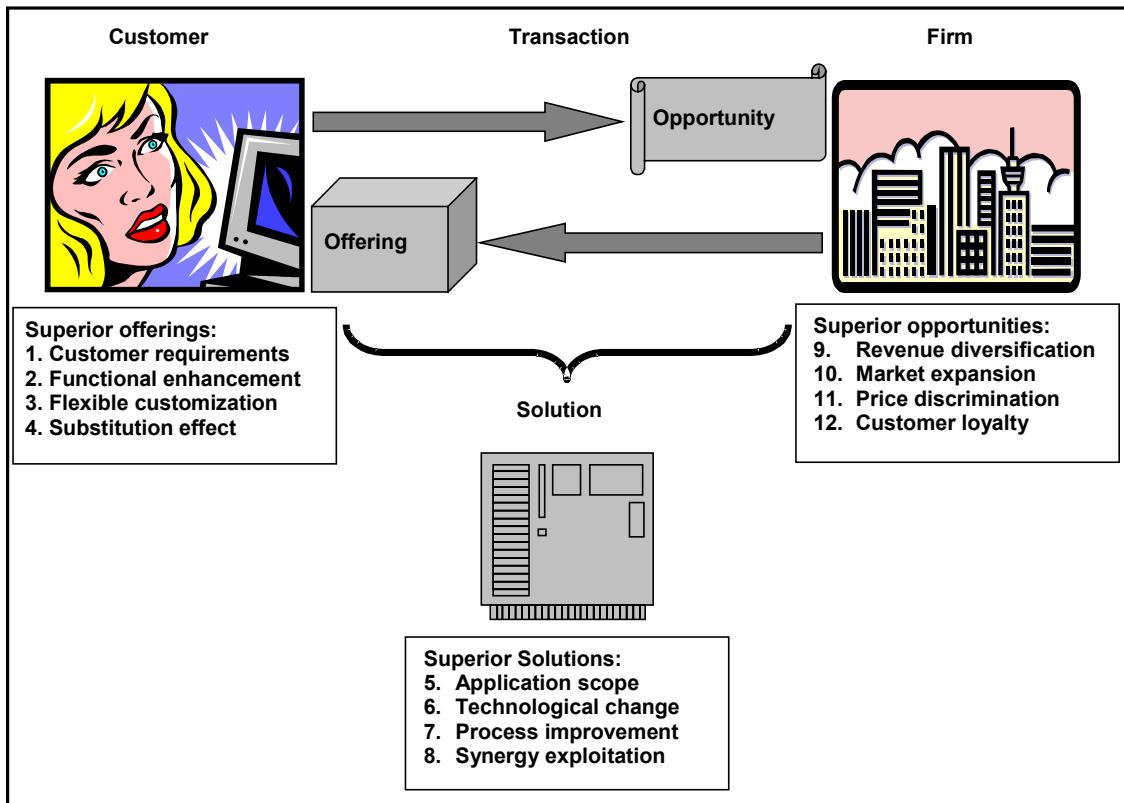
Customer

Transaction

Firm

Opportunity

Offering

Superior offerings:
1. Customer requirements
2. Functional enhancement
3. Flexible customization
4. Substitution effect

Superior opportunities:
9. Revenue diversification
10. Market expansion
11. Price discrimination
12. Customer loyalty

Solution

Superior Solutions:
5. Application scope
6. Technological change
7. Process improvement
8. Synergy exploitation